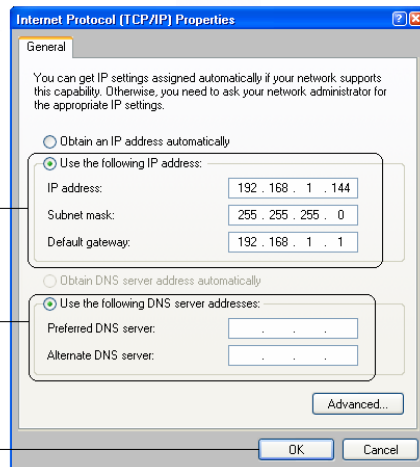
Internet Protocol (TCP/IP) Properties

General

You can get IP settings assigned automatically if your network supports this capability. Otherwise, you need to ask your network administrator for the appropriate IP settings.

Obtain an IP address automatically

Use the following IP address:

IP address: 192 . 168 . 1 . 144

Subnet mask: 255 . 255 . 255 . 0

Default gateway: 192 . 168 . 1 . 1

Obtain DNS server address automatically

Use the following DNS server addresses:

Preferred DNS server: . . .

Alternate DNS server: . . .

Advanced...

OK

Cancel